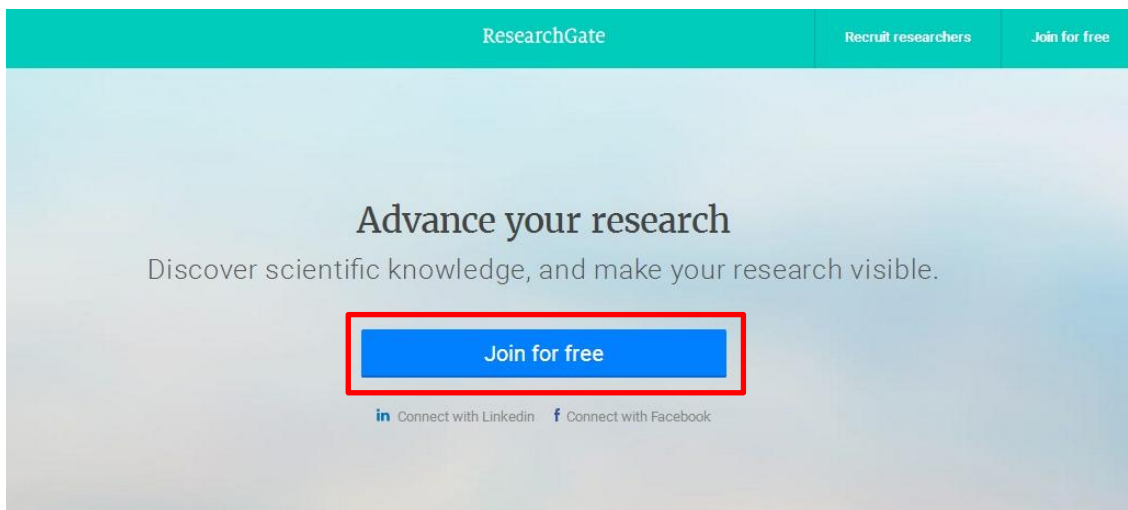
ResearchGate

Recruit researchers

Join for free

Advance your research

Discover scientific knowledge, and make your research visible.

Join for free

in Connect with Linkedin f Connect with Facebook